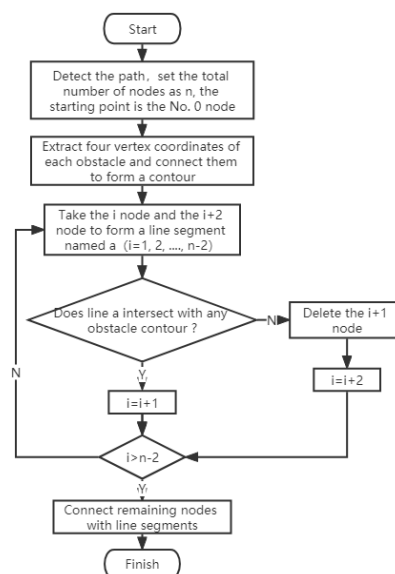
Start

Detect the path, set the total number of nodes as n, the starting point is the No. 0 node

Extract four vertex coordinates of each obstacle and connect them to form a contour

Take the i node and the i+2 node to form a line segment named a (i=1, 2, ..., n-2)

Does line a intersect with any obstacle contour ?

N

Delete the i+1 node

i=i+2

Y

i=i+1

N

i>n-2

Y

Connect remaining nodes with line segments

Finish